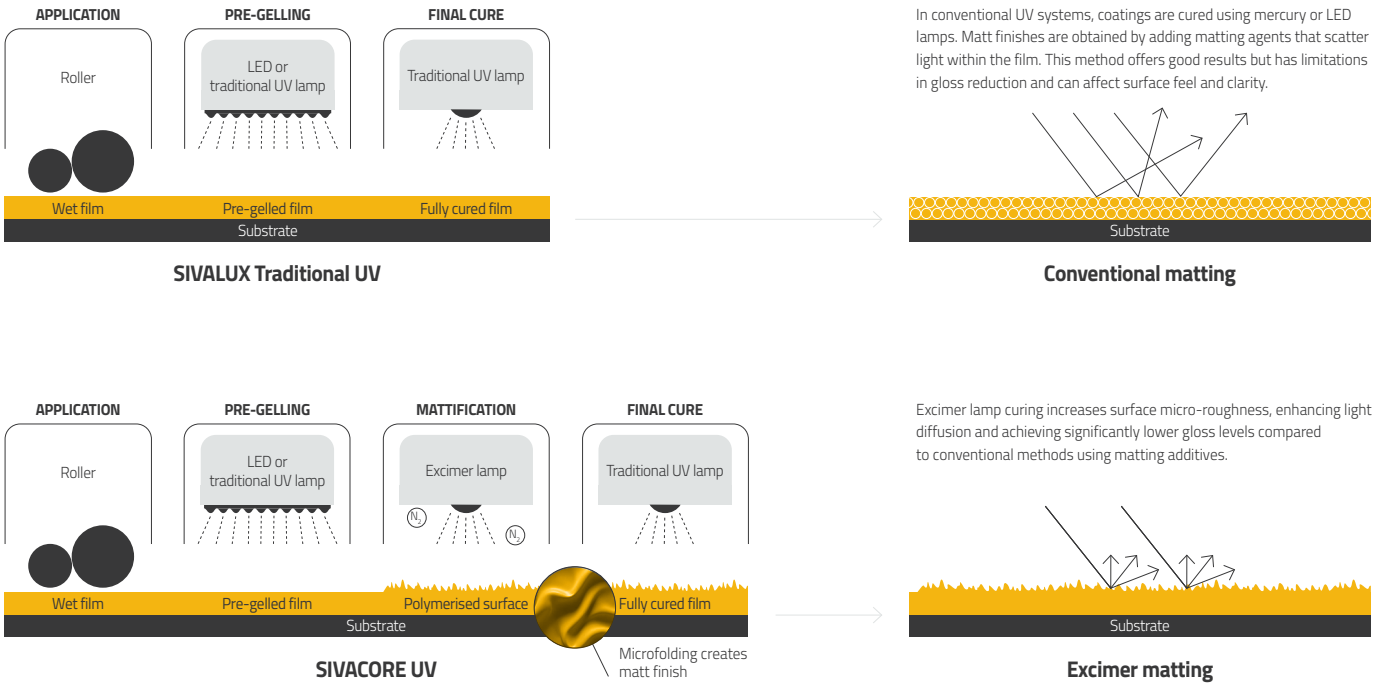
APPLICATION

Roller

PRE-GELLING

LED or traditional UV lamp

FINAL CURE

Traditional UV lamp

Wet film

Pre-gelled film

Fully cured film

Substrate

SIVALUX Traditional UV

In conventional UV systems, coatings are cured using mercury or LED lamps. Matt finishes are obtained by adding matting agents that scatter light within the film. This method offers good results but has limitations in gloss reduction and can affect surface feel and clarity.

Substrate

Conventional matting

APPLICATION

Roller

PRE-GELLING

LED or traditional UV lamp

MATTIFICATION

Excimer lamp

$N_2$

$N_2$

FINAL CURE

Traditional UV lamp

Wet film

Pre-gelled film

Polymerised surface

Fully cured film

Substrate

SIVACORE UV

Microfolding creates matt finish

Excimer lamp curing increases surface micro-roughness, enhancing light diffusion and achieving significantly lower gloss levels compared to conventional methods using matting additives.

Substrate

Excimer matting